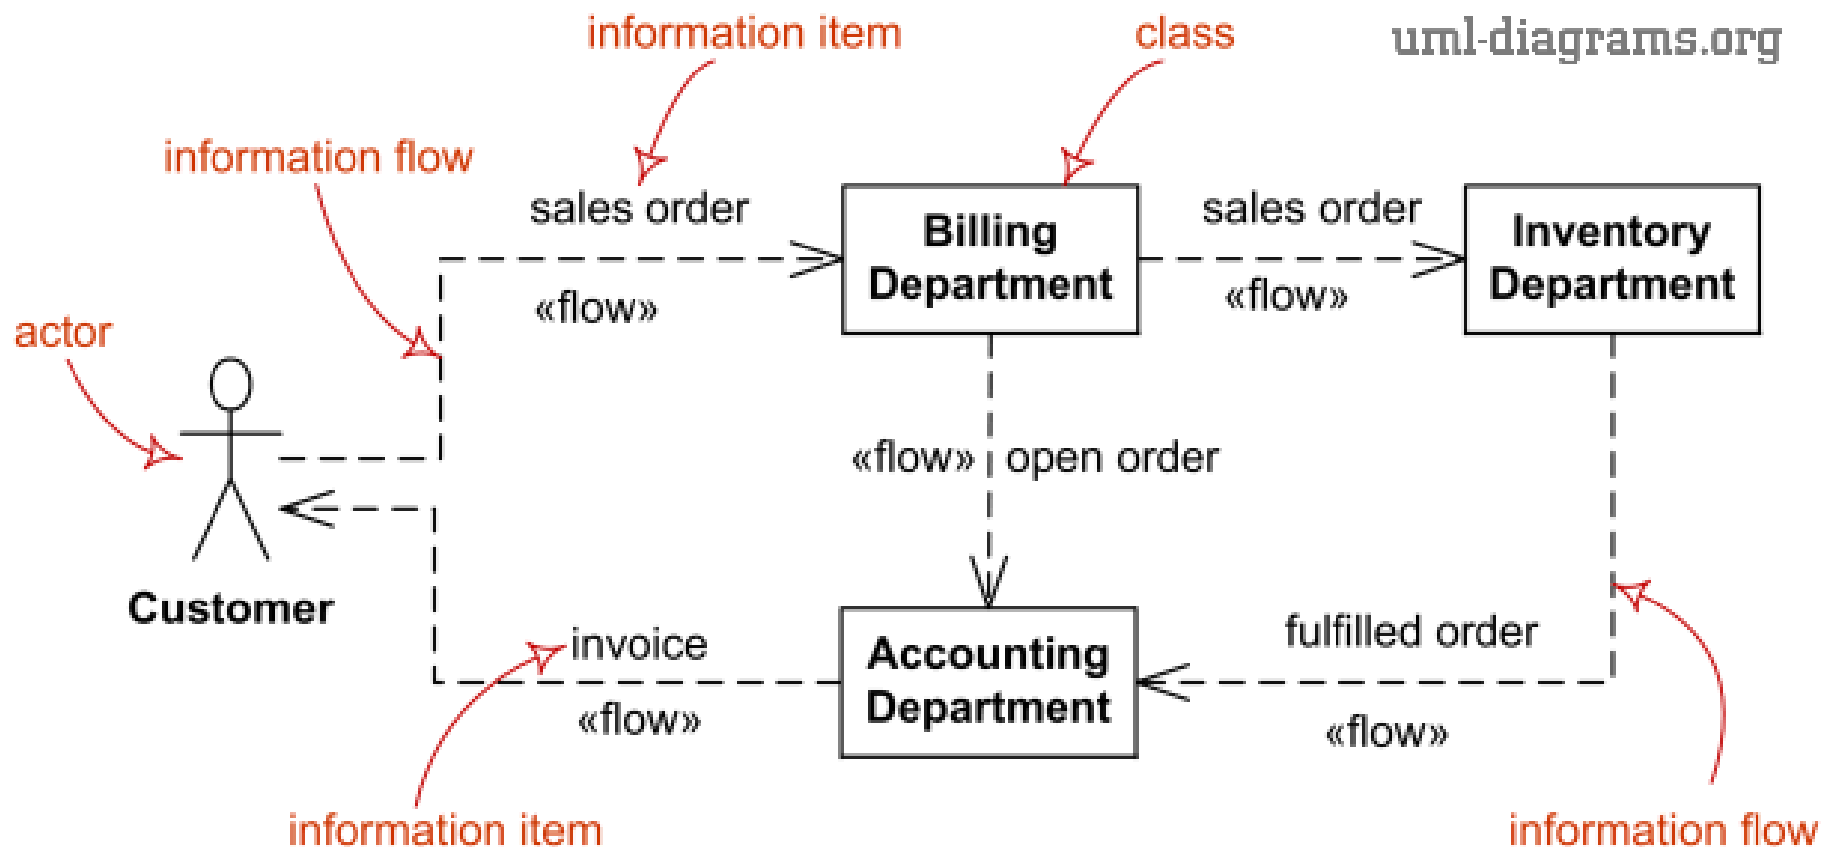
information item

class

uml-diagrams.org

information flow

sales order

Billing Department

sales order

Inventory Department

«flow»

«flow»

actor

«flow»

open order

Customer

invoice

fulfilled order

Accounting Department

«flow»

«flow»

information item

information flow